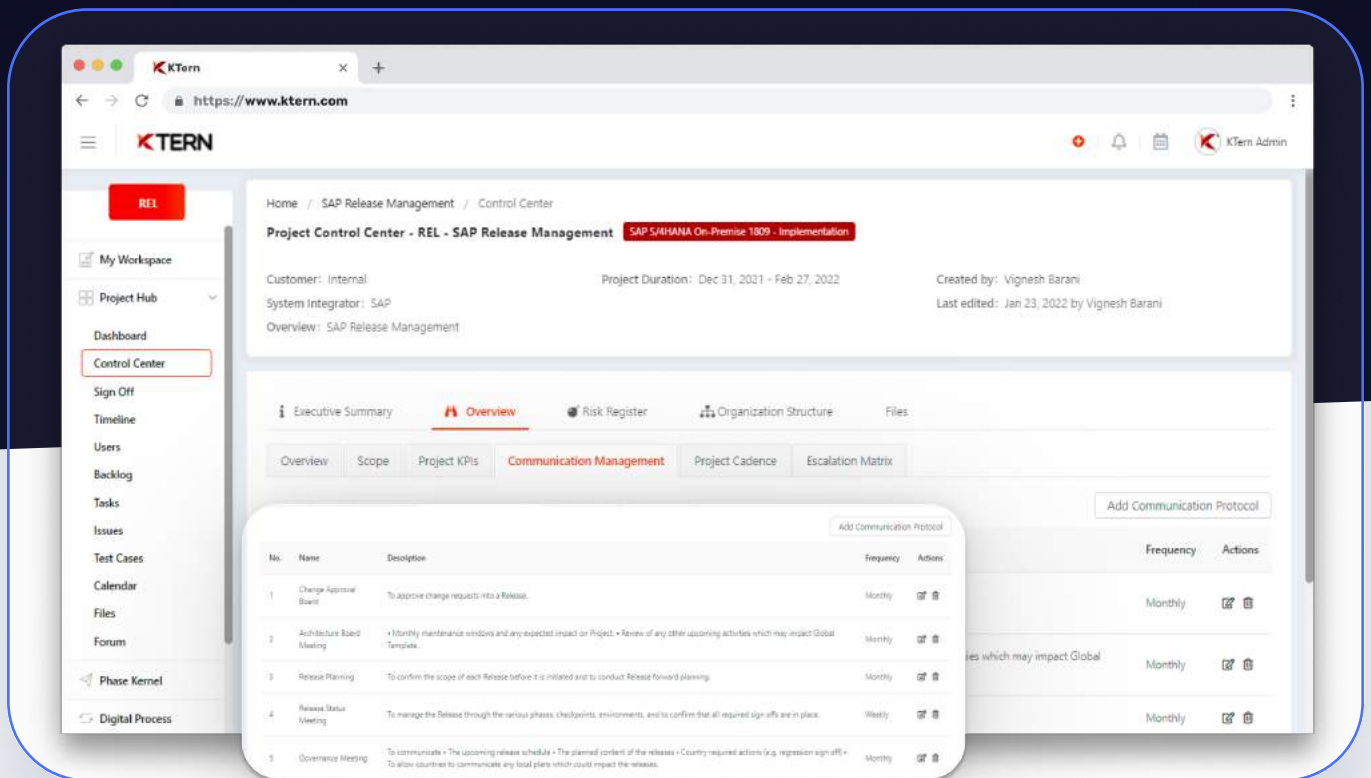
KTern

https://www.ktern.com

KTERN

KTern Admin

REL

My Workspace

Project Hub

Dashboard

Control Center

Sign Off

Timeline

Users

Backlog

Tasks

Issues

Test Cases

Calendar

Files

Forum

Phase Kernel

Digital Process

Home / SAP Release Management / Control Center

Project Control Center - REL - SAP Release Management SAP S/4HANA On-Premise 1809 - Implementation

Customer: Internal

System Integrator: SAP

Overview: SAP Release Management

Project Duration: Dec 31, 2021 - Feb 27, 2022

Created by: Vignesh Barani

Last edited: Jan 23, 2022 by Vignesh Barani

Executive Summary Overview Risk Register Organization Structure Files

Overview Scope Project KPIs Communication Management Project Cadence Escalation Matrix

Add Communication Protocol

Frequency Actions

Monthly

...ies which may impact Global

Monthly

Monthly

Add Communication Protocol

| No. | Name | Description | Frequency | Actions |
|---|---|---|---|---|
| 1 | Change Approval Board | To approve change requests into a Release. | Monthly | |
| 2 | Architecture Board Meeting | • Monthly maintenance windows and any expected impact on Project. • Review of any other upcoming activities which may impact Global Template. | Monthly | |
| 3 | Release Planning | To confirm the scope of each Release before it is initiated and to conduct Release forward planning. | Monthly | |
| 4 | Release Status Meeting | To manage the Release through the various phases, checkpoints, environments, and to confirm that all required sign offs are in place. | Weekly | |
| 5 | Governance Meeting | To communicate • The upcoming release schedule • The planned content of the releases • Country required actions (e.g. regression sign off) • To allow countries to communicate any local plans which could impact the releases. | Monthly | |